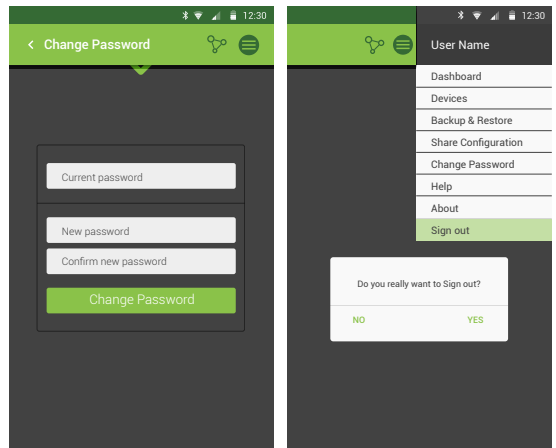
12:30

Change Password

Current password

New password

Confirm new password

Change Password

12:30

User Name

Dashboard

Devices

Backup & Restore

Share Configuration

Change Password

Help

About

Sign out

Do you really want to Sign out?

NO

YES